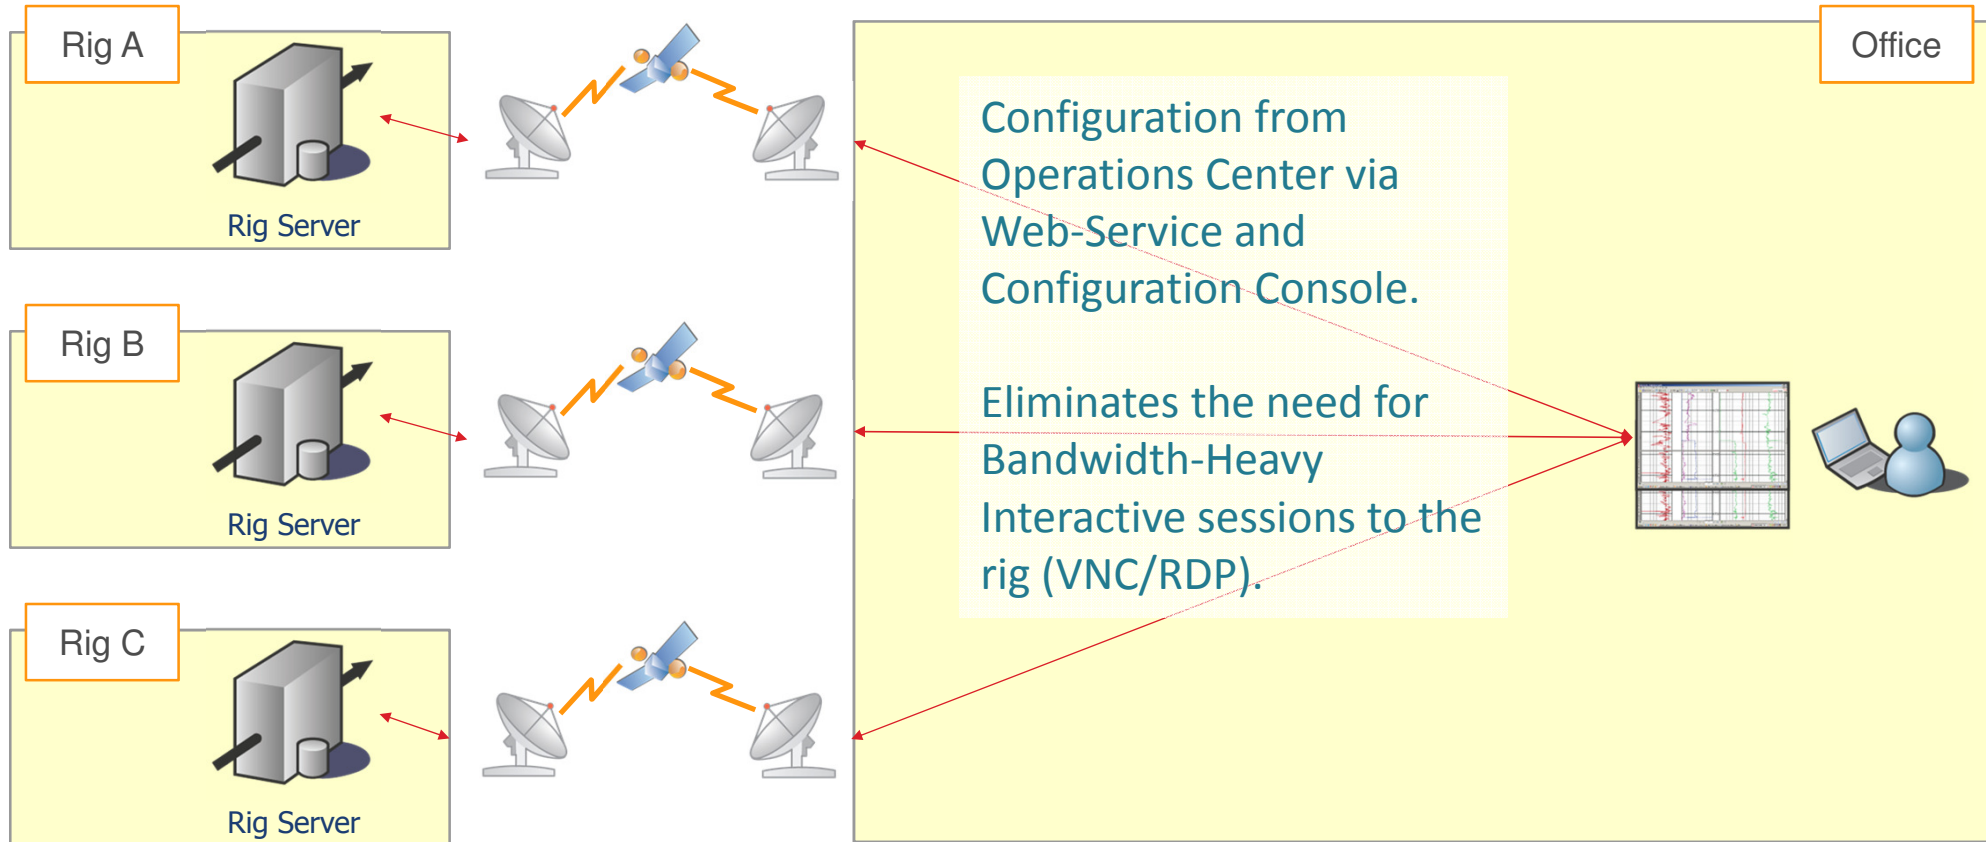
Rig A

Rig Server

Rig B

Rig Server

Rig C

Rig Server

Office

Configuration from Operations Center via Web-Service and Configuration Console.

Eliminates the need for Bandwidth-Heavy Interactive sessions to the rig (VNC/RDP).